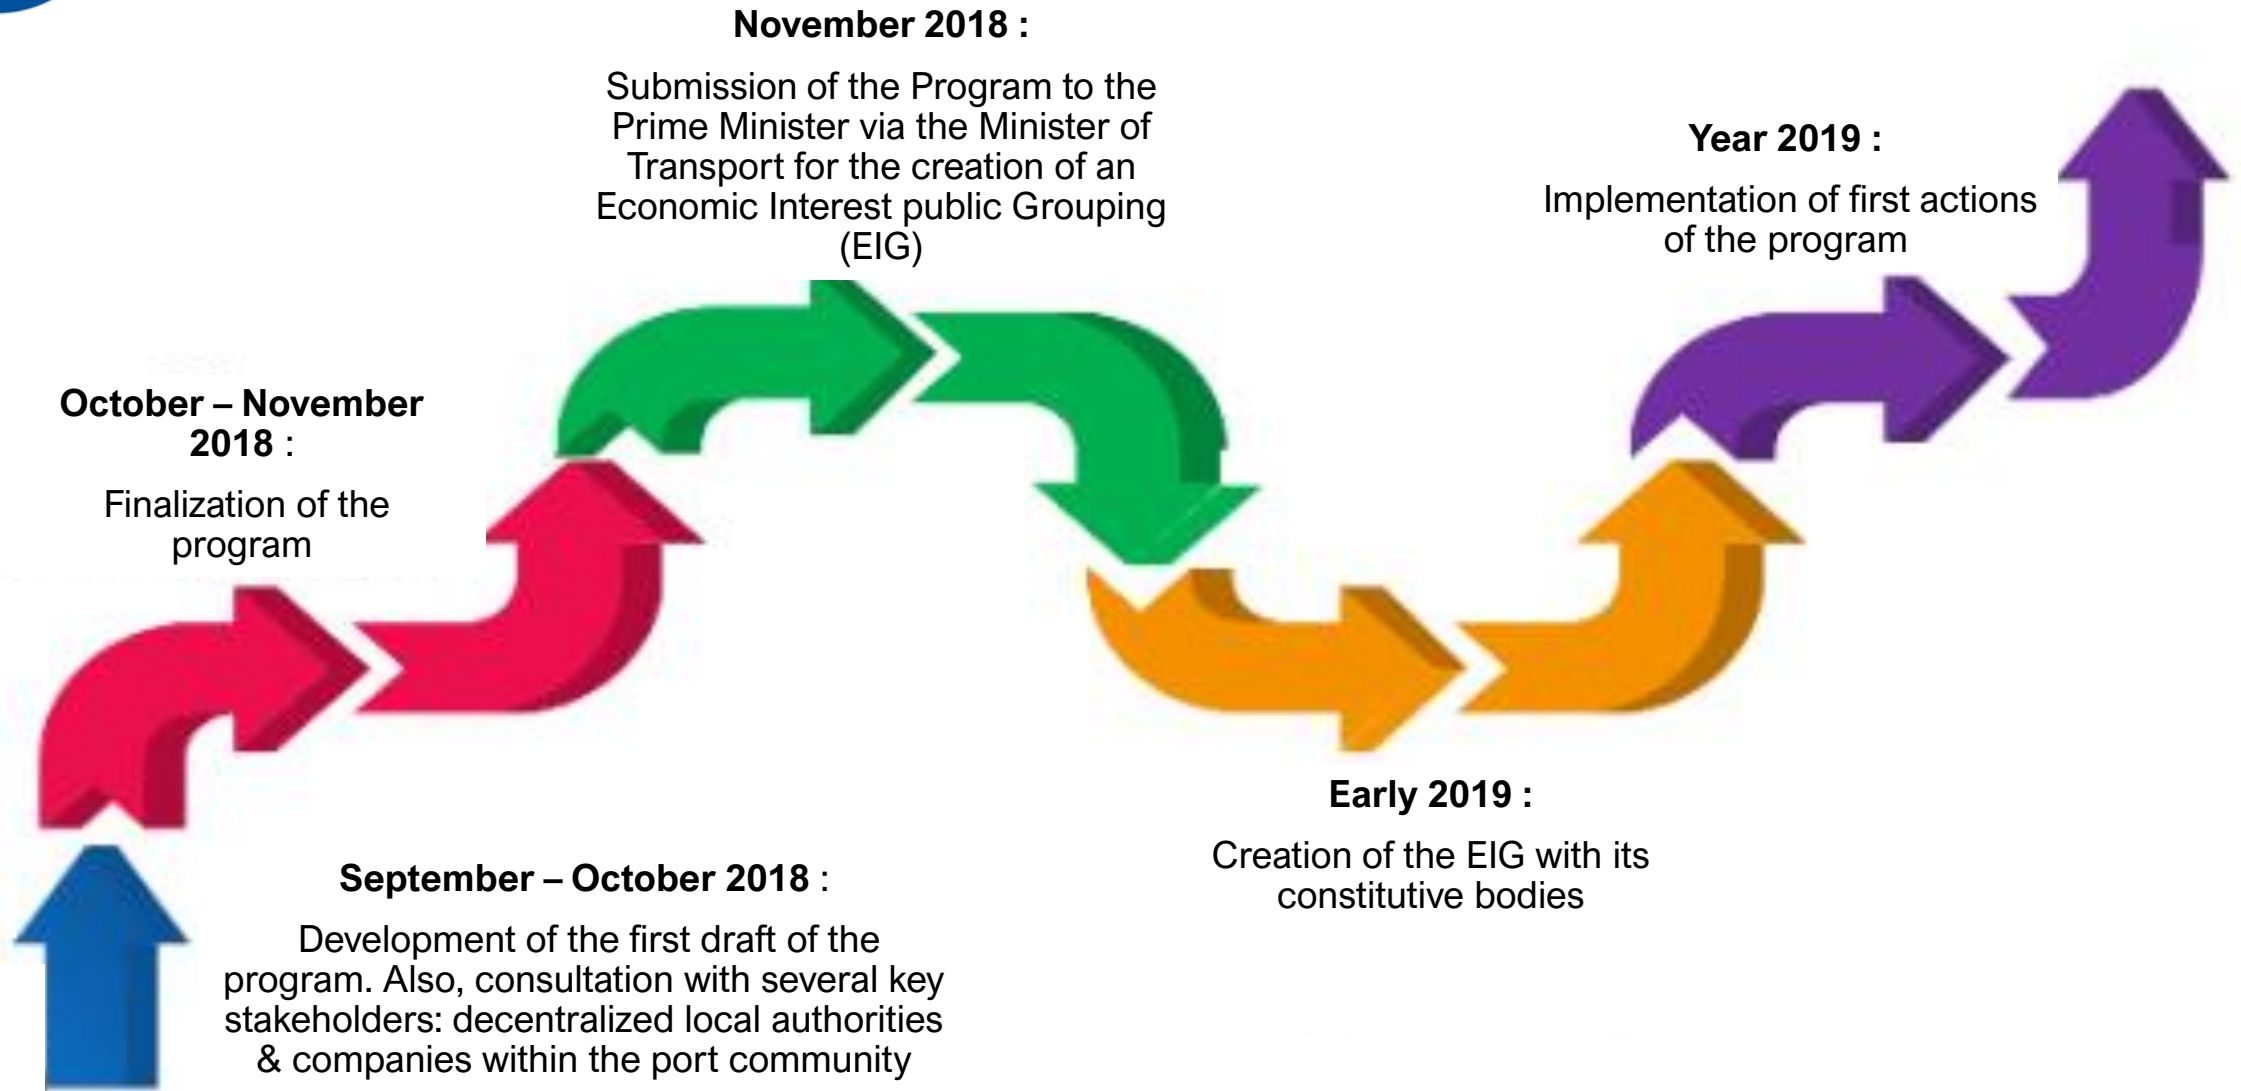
November 2018 :

Submission of the Program to the Prime Minister via the Minister of Transport for the creation of an Economic Interest public Grouping (EIG)

Year 2019 :

Implementation of first actions of the program

October – November 2018 :

Finalization of the program

Early 2019 :

Creation of the EIG with its constitutive bodies

September – October 2018 :

Development of the first draft of the program. Also, consultation with several key stakeholders: decentralized local authorities & companies within the port community